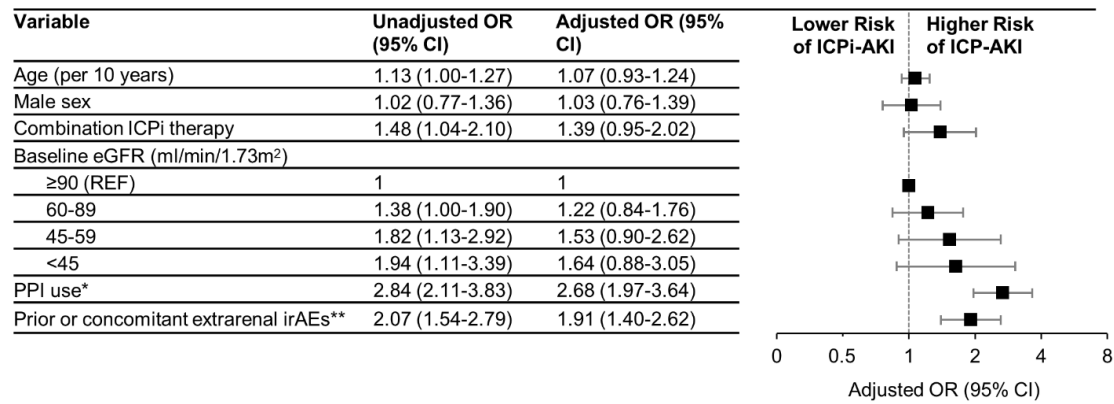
| Variable | Unadjusted OR (95% CI) | Adjusted OR (95% CI) |
|---|---|---|
| Age (per 10 years) | 1.13 (1.00-1.27) | 1.07 (0.93-1.24) |
| Male sex | 1.02 (0.77-1.36) | 1.03 (0.76-1.39) |
| Combination ICPi therapy | 1.48 (1.04-2.10) | 1.39 (0.95-2.02) |
| Baseline eGFR (ml/min/1.73m$^2$) | | |
| ≥90 (REF) | 1 | 1 |
| 60-89 | 1.38 (1.00-1.90) | 1.22 (0.84-1.76) |
| 45-59 | 1.82 (1.13-2.92) | 1.53 (0.90-2.62) |
| <45 | 1.94 (1.11-3.39) | 1.64 (0.88-3.05) |
| PPI use* | 2.84 (2.11-3.83) | 2.68 (1.97-3.64) |
| Prior or concomitant extrarenal irAEs** | 2.07 (1.54-2.79) | 1.91 (1.40-2.62) |

Lower Risk of ICPi-AKI

Higher Risk of ICP-AKI

0 0.5 1 2 4 8

Adjusted OR (95% CI)